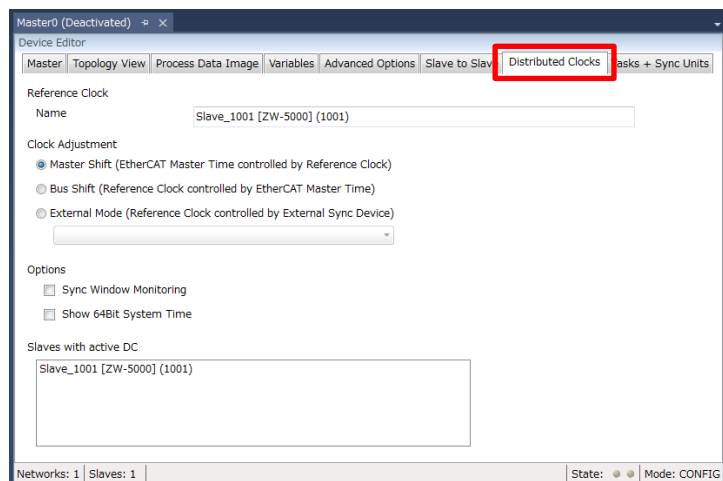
Master0 (Deactivated)

Device Editor

Master | Topology View | Process Data Image | Variables | Advanced Options | Slave to Slav | Distributed Clocks | asks + Sync Units

Reference Clock

Name Slave_1001 [ZW-5000] (1001)

Clock Adjustment

Master Shift (EtherCAT Master Time controlled by Reference Clock)

Bus Shift (Reference Clock controlled by EtherCAT Master Time)

External Mode (Reference Clock controlled by External Sync Device)

Options

Sync Window Monitoring

Show 64Bit System Time

Slaves with active DC

Slave_1001 [ZW-5000] (1001)

Networks: 1 | Slaves: 1 | State: | Mode: CONFIG